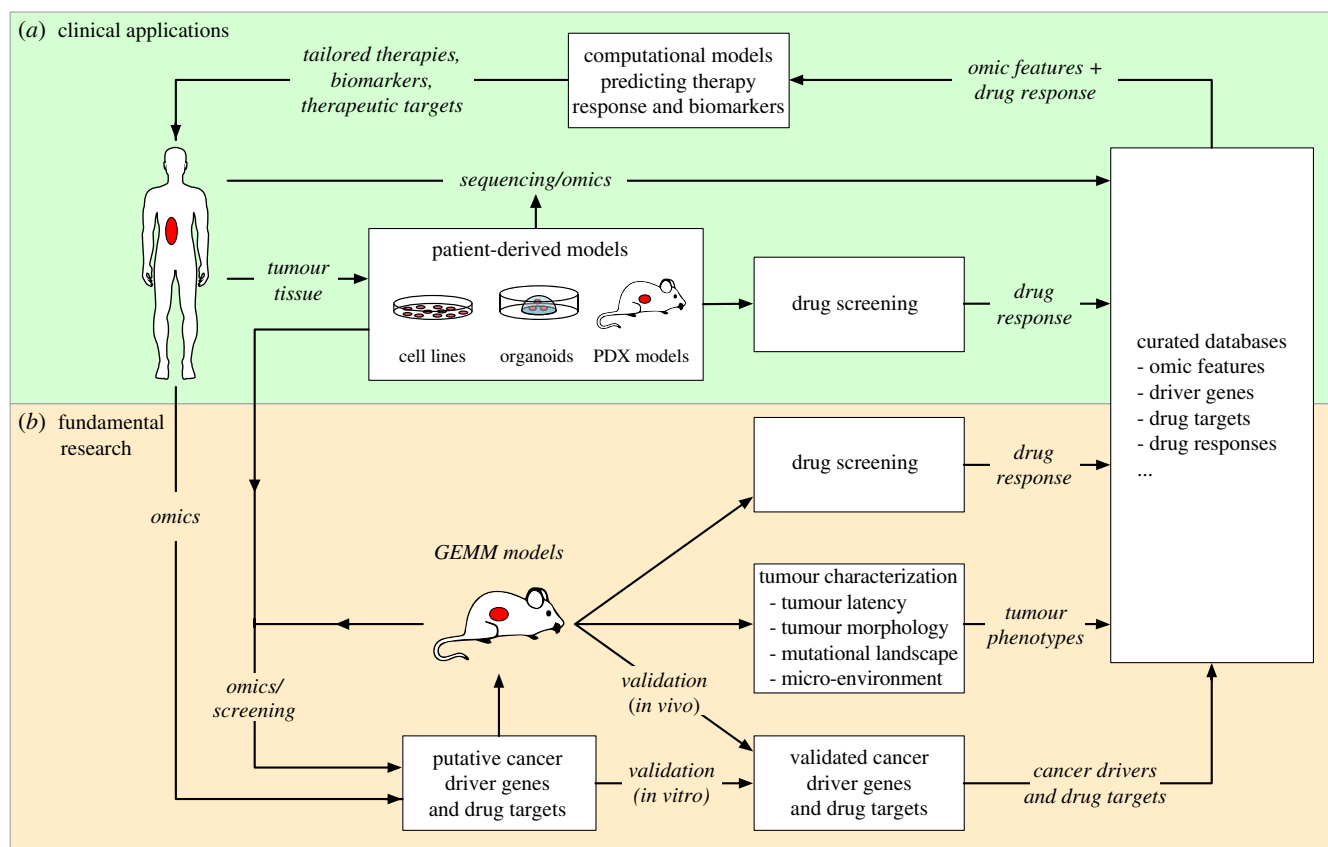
(a) clinical applications

tailored therapies, biomarkers, therapeutic targets

computational models predicting therapy response and biomarkers

omic features + drug response

sequencing/omics

tumour tissue

patient-derived models

cell lines

organoids

PDX models

drug screening

drug response

curated databases
- omic features
- driver genes
- drug targets
- drug responses
...

(b) fundamental research

omics

drug screening

drug response

GEMM models

tumour characterization
- tumour latency
- tumour morphology
- mutational landscape
- micro-environment

tumour phenotypes

omics/ screening

validation (in vivo)

putative cancer driver genes and drug targets

validation (in vitro)

validated cancer driver genes and drug targets

cancer drivers and drug targets